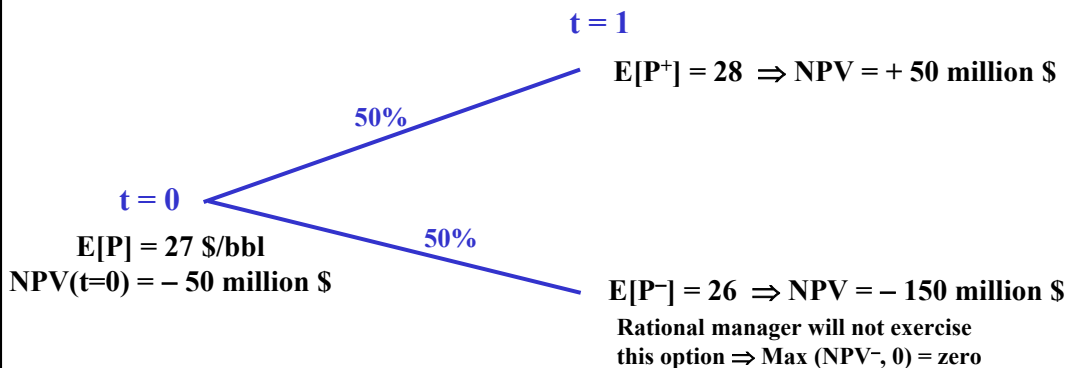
t = 1

$E[P^+] = 28 \Rightarrow NPV = +50$ million \$

50%

t = 0

E[P] = 27 \$/bbl

NPV(t=0) = – 50 million \$

50%

$E[P^-] = 26 \Rightarrow NPV = -150$ million \$

Rational manager will not exercise this option $\Rightarrow$ Max ($NPV^-$, 0) = zero